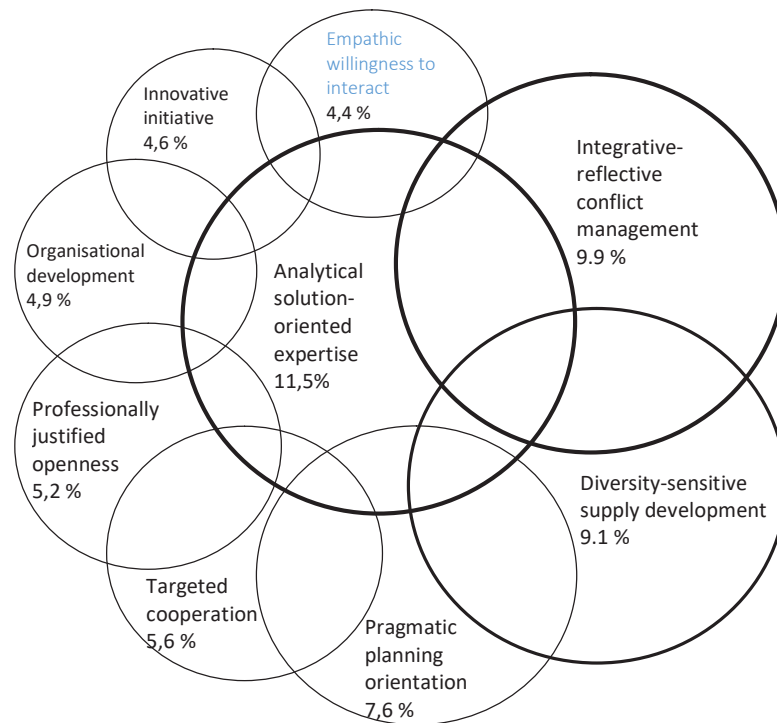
Empathic willingness to interact
4,4 %

Innovative initiative
4,6 %

Integrative-reflective conflict management
9.9 %

Organisational development
4,9 %

Analytical solution-oriented expertise
11,5%

Professionally justified openness
5,2 %

Diversity-sensitive supply development
9.1 %

Targeted cooperation
5,6 %

Pragmatic planning orientation
7,6 %